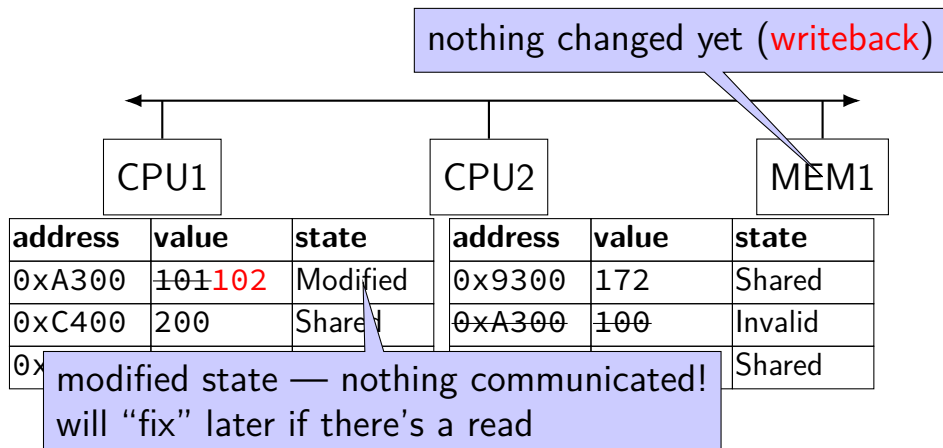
nothing changed yet (writeback)

CPU1

CPU2

MEM1

| address | value | state |
|---|---|---|
| 0xA300 | ~~101~~102 | Modified |
| 0xC400 | 200 | Shared |
| 0x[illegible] | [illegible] | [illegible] |

| address | value | state |
|---|---|---|
| 0x9300 | 172 | Shared |
| ~~0xA300~~ | ~~100~~ | Invalid |
| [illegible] | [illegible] | Shared |

modified state — nothing communicated! will “fix” later if there’s a read